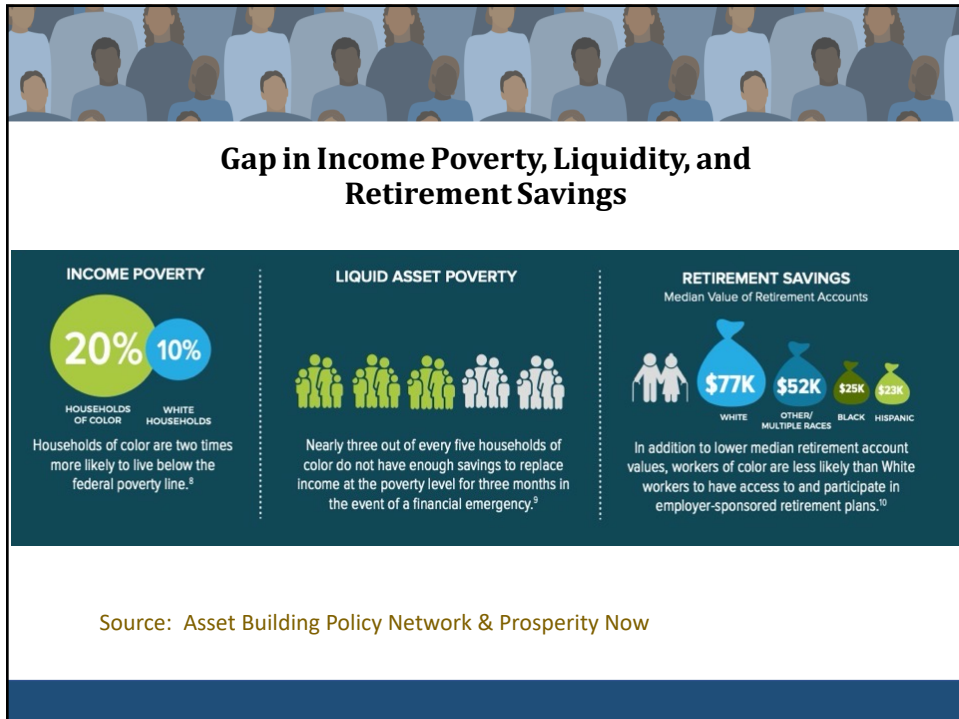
Gap in Income Poverty, Liquidity, and Retirement Savings

INCOME POVERTY

20%

10%

HOUSEHOLDS OF COLOR

WHITE HOUSEHOLDS

Households of color are two times more likely to live below the federal poverty line.$^{8}$

LIQUID ASSET POVERTY

Nearly three out of every five households of color do not have enough savings to replace income at the poverty level for three months in the event of a financial emergency.$^{9}$

RETIREMENT SAVINGS

Median Value of Retirement Accounts

$77K

WHITE

$52K

OTHER/ MULTIPLE RACES

$25K

BLACK

$23K

HISPANIC

In addition to lower median retirement account values, workers of color are less likely than White workers to have access to and participate in employer-sponsored retirement plans.$^{10}$

Source: Asset Building Policy Network & Prosperity Now